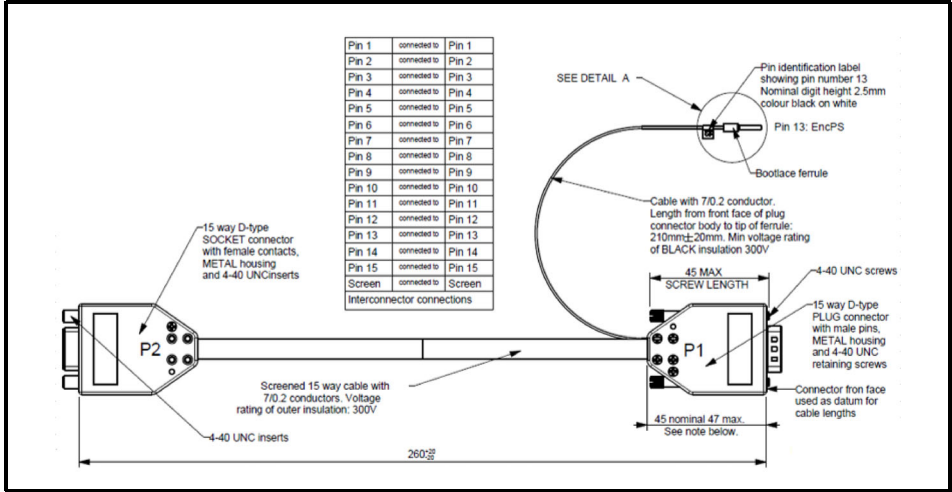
| Pin 1 | connected to | Pin 1 |
|---|---|---|
| Pin 2 | connected to | Pin 2 |
| Pin 3 | connected to | Pin 3 |
| Pin 4 | connected to | Pin 4 |
| Pin 5 | connected to | Pin 5 |
| Pin 6 | connected to | Pin 6 |
| Pin 7 | connected to | Pin 7 |
| Pin 8 | connected to | Pin 8 |
| Pin 9 | connected to | Pin 9 |
| Pin 10 | connected to | Pin 10 |
| Pin 11 | connected to | Pin 11 |
| Pin 12 | connected to | Pin 12 |
| Pin 13 | connected to | Pin 13 |
| Pin 14 | connected to | Pin 14 |
| Pin 15 | connected to | Pin 15 |
| Screen | connected to | Screen |
| Interconnector connections | | |

SEE DETAIL A

Pin identification label showing pin number 13 Nominal digit height 2.5mm colour black on white

Pin 13: EncPS

Bootlace ferrule

Cable with 7/0.2 conductor. Length from front face of plug connector body to tip of ferrule: 210mm±20mm. Min voltage rating of BLACK insulation 300V

15 way D-type SOCKET connector with female contacts, METAL housing and 4-40 UNCinserts

45 MAX SCREW LENGTH

4-40 UNC screws

15 way D-type PLUG connector with male pins, METAL housing and 4-40 UNC retaining screws

P2

P1

Screened 15 way cable with 7/0.2 conductors. Voltage rating of outer insulation: 300V

Connector fron face used as datum for cable lengths

4-40 UNC inserts

45 nominal 47 max. See note below.

$260^{+20}_{-20}$